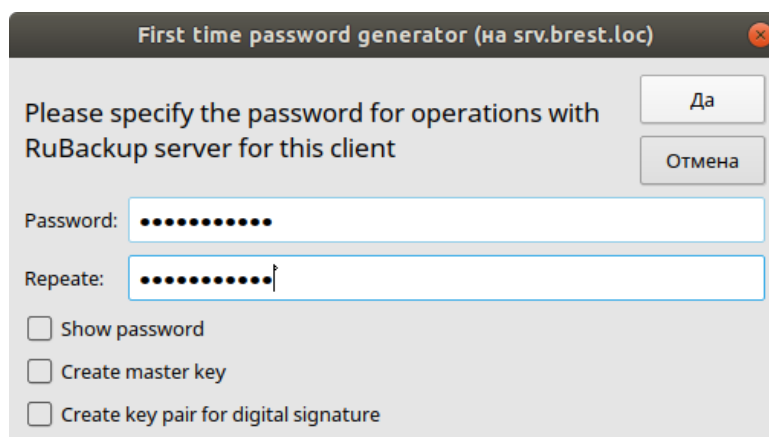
First time password generator (на srv.brest.loc)

Please specify the password for operations with RuBackup server for this client

Да

Отмена

Password: ●●●●●●●●●●●

Repeate: ●●●●●●●●●●●

Show password

Create master key

Create key pair for digital signature